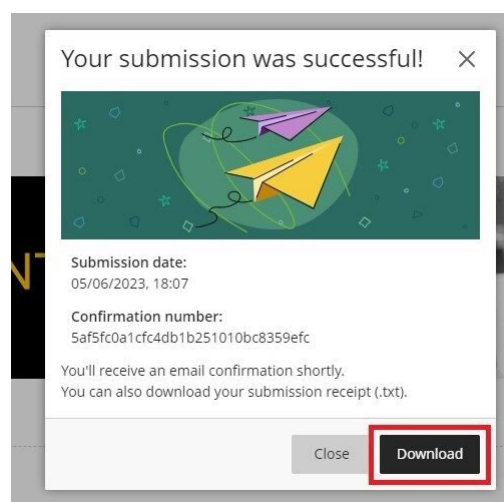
Your submission was successful! ×

Submission date:
05/06/2023, 18:07

Confirmation number:
5af5fc0a1cfc4db1b251010bc8359efc

You'll receive an email confirmation shortly.
You can also download your submission receipt (.txt).

Close Download